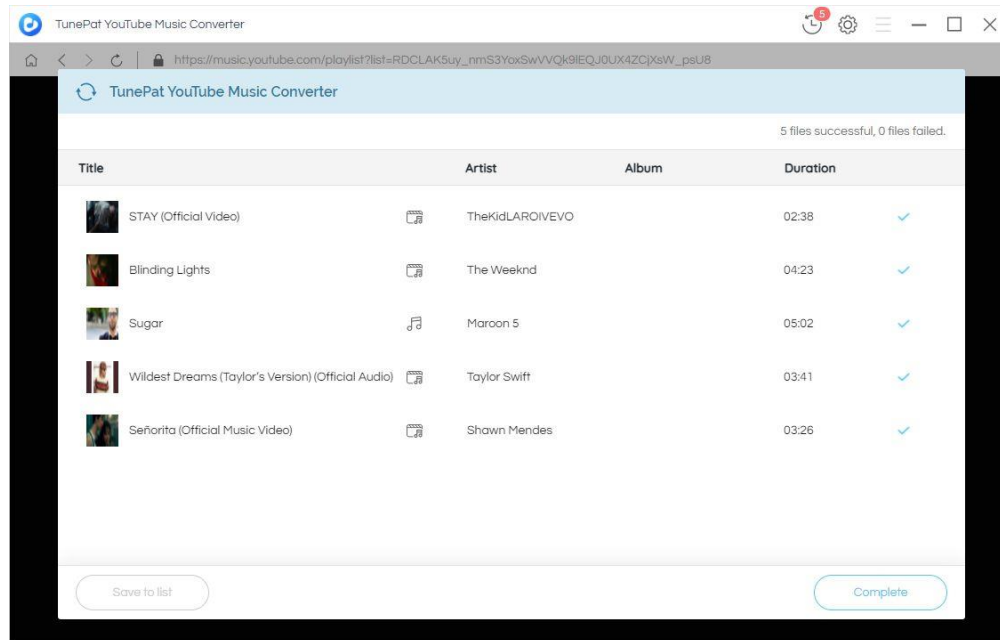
TunePat YouTube Music Converter

5

https://music.youtube.com/playlist?list=RDCLAK5uy_nmS3YoxSwVVQk9lEQJ0UX4ZCjXsW_psU8

TunePat YouTube Music Converter

5 files successful, 0 files failed.

| Title | Artist | Album | Duration |
|---|---|---|---|
| STAY (Official Video) | TheKidLAROIVEVO | | 02:38 |
| Blinding Lights | The Weeknd | | 04:23 |
| Sugar | Maroon 5 | | 05:02 |
| Wildest Dreams (Taylor's Version) (Official Audio) | Taylor Swift | | 03:41 |
| Señorita (Official Music Video) | Shawn Mendes | | 03:26 |

Save to list

Complete